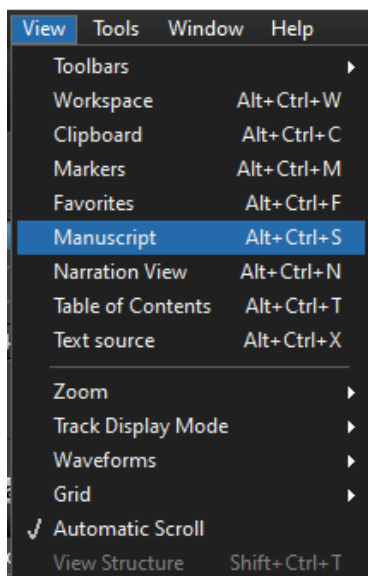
View Tools Window Help

Toolbars
Workspace Alt+Ctrl+W
Clipboard Alt+Ctrl+C
Markers Alt+Ctrl+M
Favorites Alt+Ctrl+F
Manuscript Alt+Ctrl+S
Narration View Alt+Ctrl+N
Table of Contents Alt+Ctrl+T
Text source Alt+Ctrl+X

Zoom
Track Display Mode
Waveforms
Grid
✓ Automatic Scroll
View Structure Shift+Ctrl+T